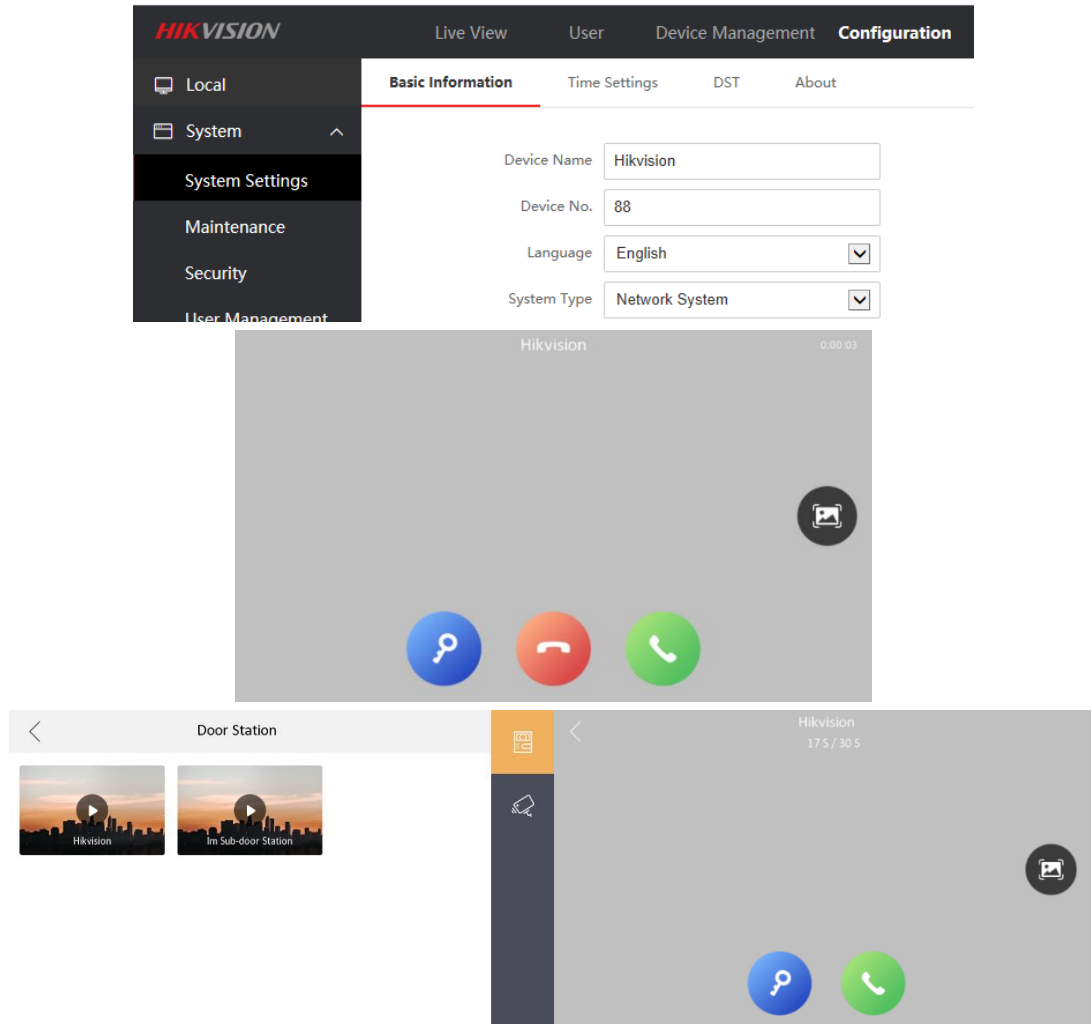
HIKVISION

Live View
User
Device Management
Configuration

Local
System
System Settings
Maintenance
Security
User Management

Basic Information
Time Settings
DST
About

Device Name Hikvision
Device No. 88
Language English
System Type Network System

Hikvision
0:00:03

Door Station

Hikvision
Im Sub-door Station

Hikvision
17 S / 30 S